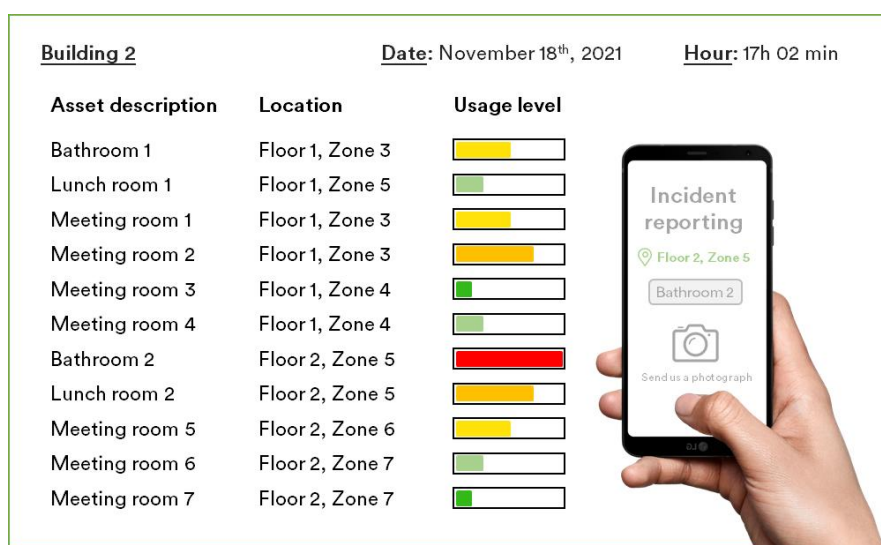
Building 2    Date: November 18$^{th}$, 2021    Hour: 17h 02 min

| Asset description | Location | Usage level |
|---|---|---|
| Bathroom 1 | Floor 1, Zone 3 | |
| Lunch room 1 | Floor 1, Zone 5 | |
| Meeting room 1 | Floor 1, Zone 3 | |
| Meeting room 2 | Floor 1, Zone 3 | |
| Meeting room 3 | Floor 1, Zone 4 | |
| Meeting room 4 | Floor 1, Zone 4 | |
| Bathroom 2 | Floor 2, Zone 5 | |
| Lunch room 2 | Floor 2, Zone 5 | |
| Meeting room 5 | Floor 2, Zone 6 | |
| Meeting room 6 | Floor 2, Zone 7 | |
| Meeting room 7 | Floor 2, Zone 7 | |

Incident reporting

Floor 2, Zone 5

Bathroom 2

Send us a photograph

LG